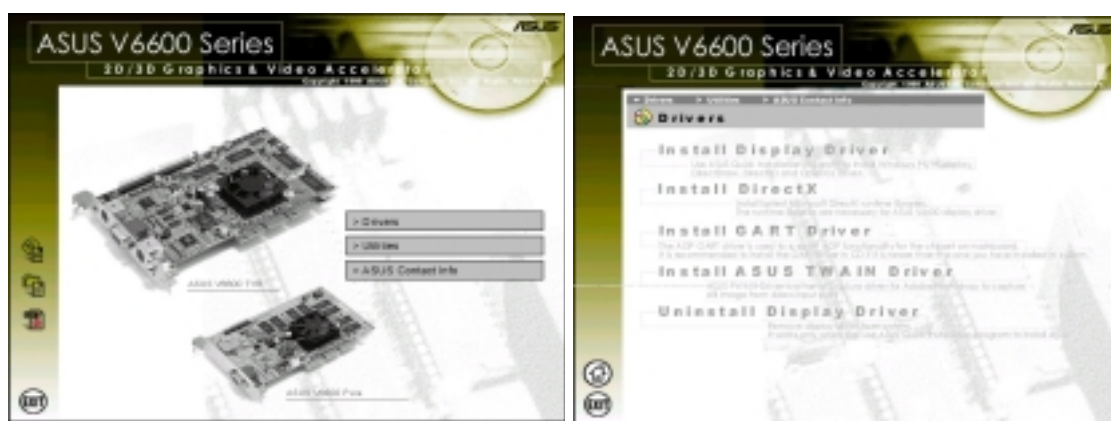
ASUS V6600 Series

2D/3D Graphics & Video Accelera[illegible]

Copyright 1999 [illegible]

> Drivers

> Utilities

> ASUS Contact Info

ASUS V6600 TVR

ASUS V6600 Pure

EXIT

ASUS V6600 Series

2D/3D Graphics & Video Accelera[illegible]

Copyright 1999 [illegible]

> Drivers > Utilities > ASUS Contact Info

Drivers

Install Display Driver

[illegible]

Install DirectX

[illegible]

Install GART Driver

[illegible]

Install ASUS TWAIN Driver

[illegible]

Uninstall Display Driver

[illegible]

EXIT